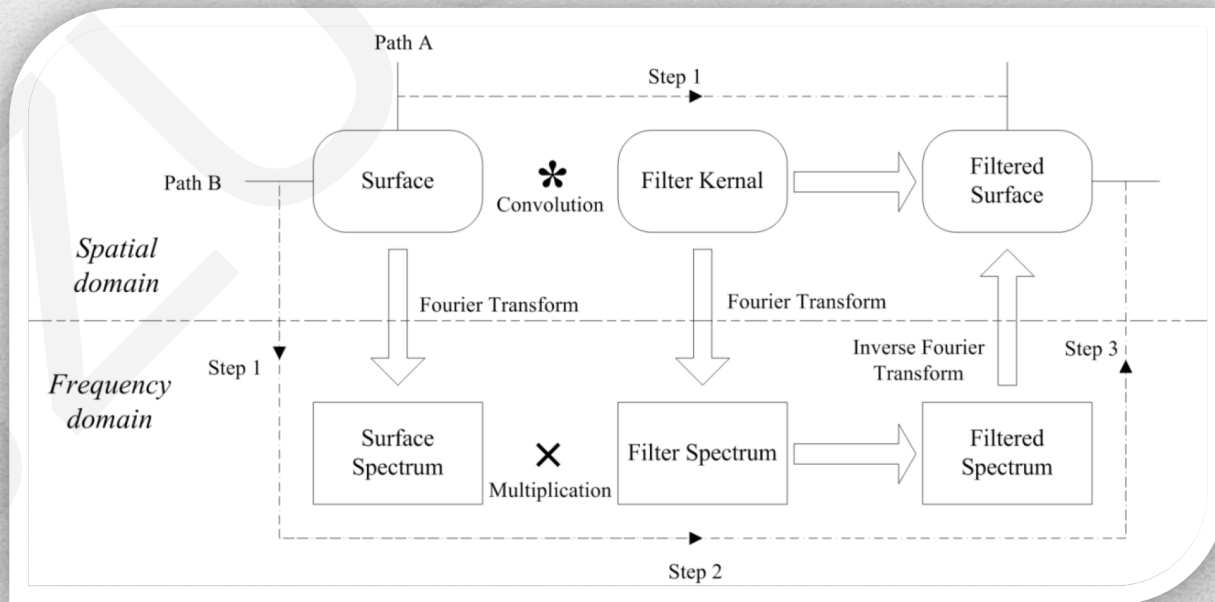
Path A

Step 1

Path B

Surface

*

Convolution

Filter Kernal

Filtered Surface

Spatial domain

Fourier Transform

Fourier Transform

Step 1

Frequency domain

Inverse Fourier Transform

Step 3

Surface Spectrum

×

Multiplication

Filter Spectrum

Filtered Spectrum

Step 2